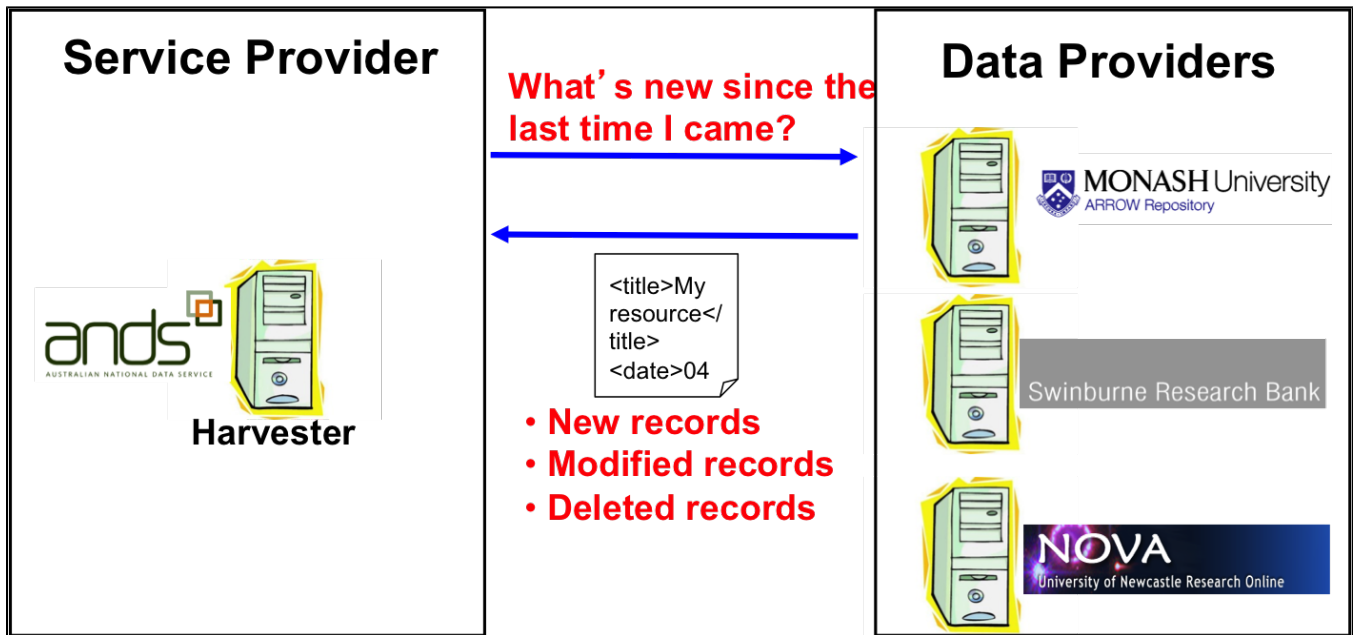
Service Provider

ands
AUSTRALIAN NATIONAL DATA SERVICE

Harvester

What's new since the last time I came?

<title>My resource</title> <date>04

• New records
• Modified records
• Deleted records

Data Providers

MONASH University
ARROW Repository

Swinburne Research Bank

NOVA
University of Newcastle Research Online